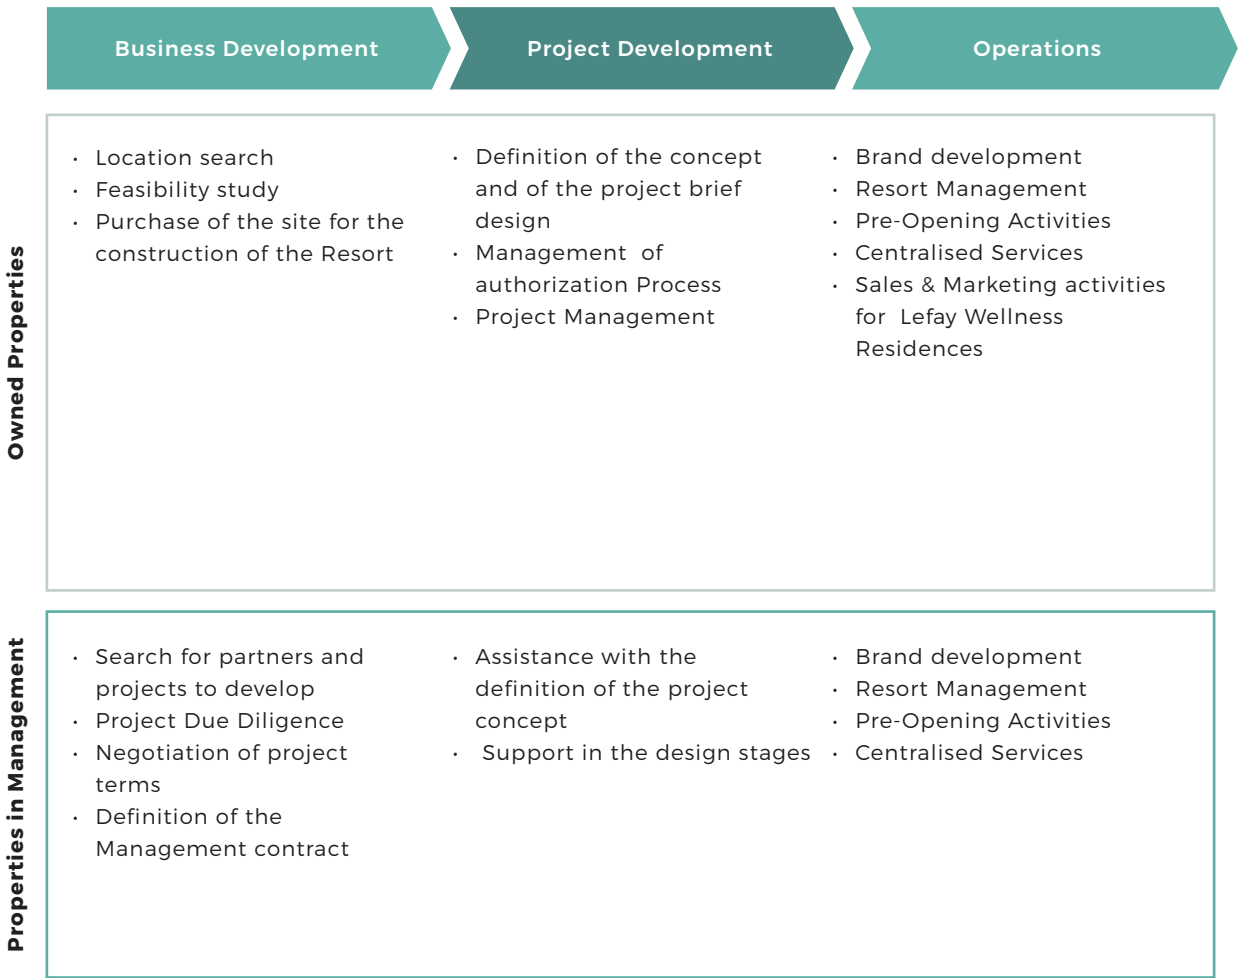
|  | Business Development | Project Development | Operations |
|---|---|---|---|
| Owned Properties | • Location search<br>• Feasibility study<br>• Purchase of the site for the construction of the Resort | • Definition of the concept and of the project brief design<br>• Management of authorization Process<br>• Project Management | • Brand development<br>• Resort Management<br>• Pre-Opening Activities<br>• Centralised Services<br>• Sales & Marketing activities for Lefay Wellness Residences |
| Properties in Management | • Search for partners and projects to develop<br>• Project Due Diligence<br>• Negotiation of project terms<br>• Definition of the Management contract | • Assistance with the definition of the project concept<br>• Support in the design stages | • Brand development<br>• Resort Management<br>• Pre-Opening Activities<br>• Centralised Services |